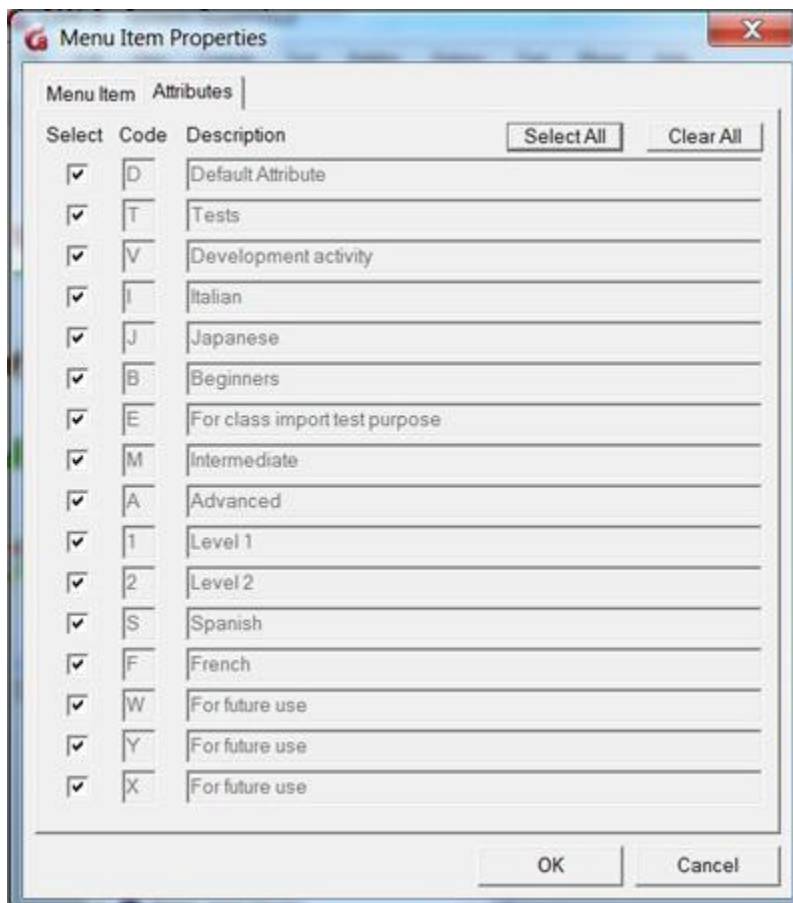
Menu Item Properties

Menu Item Attributes

| Select | Code | Description |
|---|---|---|
| ☑ | D | Default Attribute |
| ☑ | T | Tests |
| ☑ | V | Development activity |
| ☑ | I | Italian |
| ☑ | J | Japanese |
| ☑ | B | Beginners |
| ☑ | E | For class import test purpose |
| ☑ | M | Intermediate |
| ☑ | A | Advanced |
| ☑ | 1 | Level 1 |
| ☑ | 2 | Level 2 |
| ☑ | S | Spanish |
| ☑ | F | French |
| ☑ | W | For future use |
| ☑ | Y | For future use |
| ☑ | X | For future use |

Select All Clear All

OK Cancel